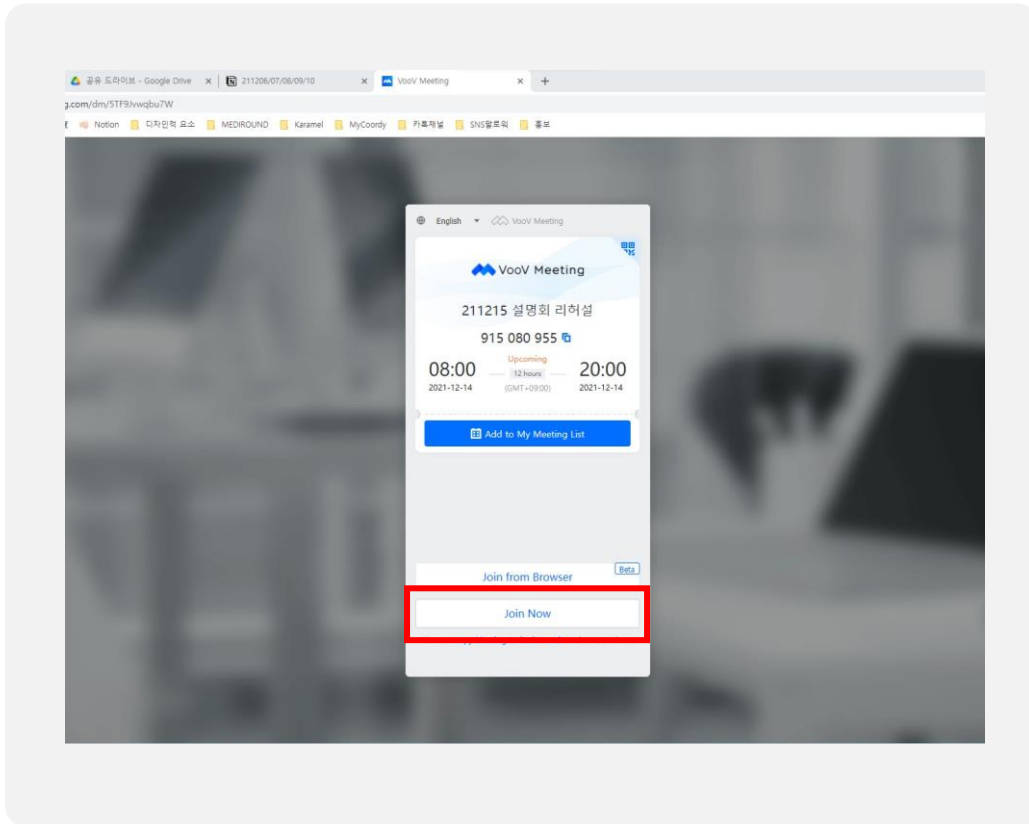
공유 드라이브 - Google Drive ×
211206/07/08/09/10 ×
VooV Meeting ×
+

g.com/dm/5TF9Jvwqbu7W

Notion 디자인적 요소 MEDIROUND Karamel MyCoordy 카톡채널 SNS할로워 홍보

English VooV Meeting

VooV Meeting

211215 설명회 리허설

915 080 955

08:00
2021-12-14

Upcoming
12 hours
(GMT+09:00)

20:00
2021-12-14

Add to My Meeting List

Join from Browser
Beta

Join Now